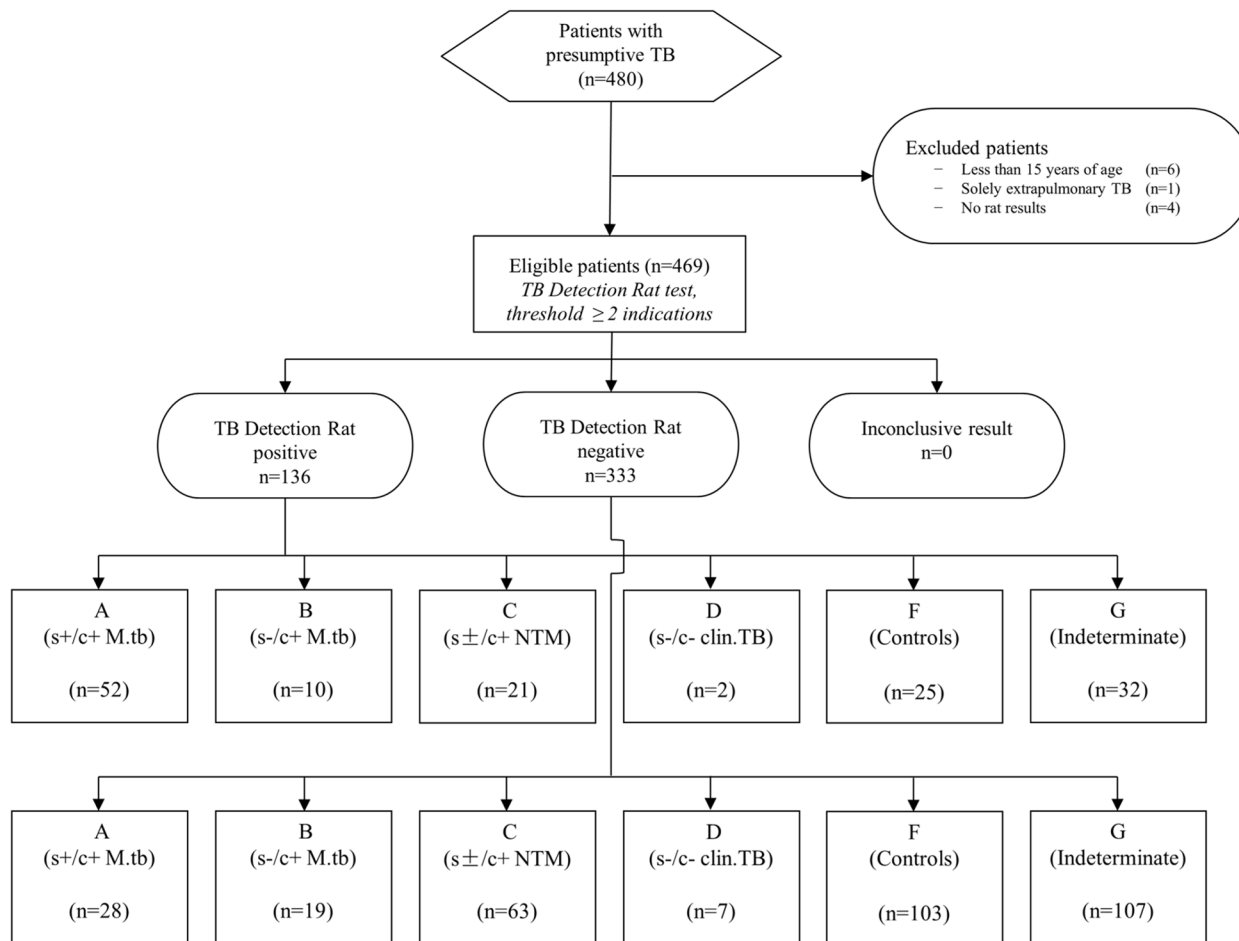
Patients with presumptive TB (n=480)

Excluded patients
− Less than 15 years of age (n=6)
− Solely extrapulmonary TB (n=1)
− No rat results (n=4)

Eligible patients (n=469)
*TB Detection Rat test, threshold $\geq 2$ indications*

TB Detection Rat positive n=136

TB Detection Rat negative n=333

Inconclusive result n=0

A (s+/c+ M.tb) (n=52)

B (s-/c+ M.tb) (n=10)

C (s$\pm$/c+ NTM) (n=21)

D (s-/c- clin.TB) (n=2)

F (Controls) (n=25)

G (Indeterminate) (n=32)

A (s+/c+ M.tb) (n=28)

B (s-/c+ M.tb) (n=19)

C (s$\pm$/c+ NTM) (n=63)

D (s-/c- clin.TB) (n=7)

F (Controls) (n=103)

G (Indeterminate) (n=107)